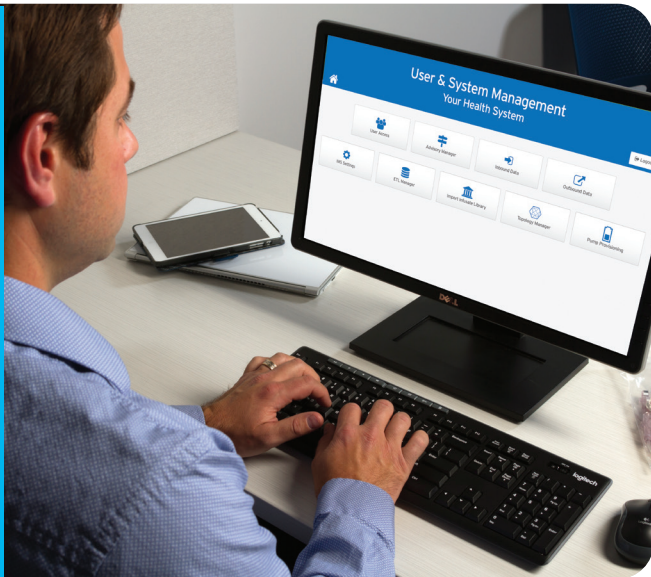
User & System Management
Your Health System

User Admin

Advisory Manager

Inbound Data

Outbound Data

NG Settings

ETL Manager

Import Infusate Library

Topology Manager

Pump Provisioning

Logout

DELL

logitech